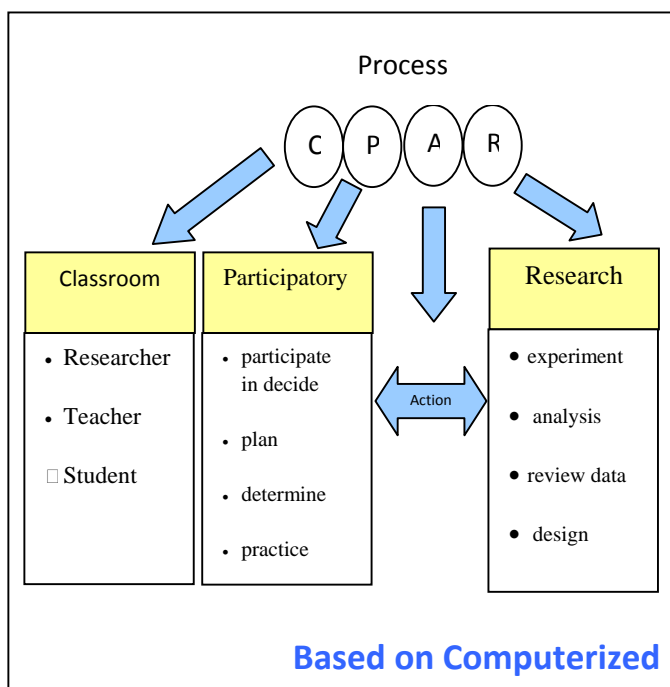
Process

C P A R

Classroom
- Researcher
- Teacher
- Student

Participatory
- participate in decide
- plan
- determine
- practice

Action

Research
- experiment
- analysis
- review data
- design

Based on Computerized